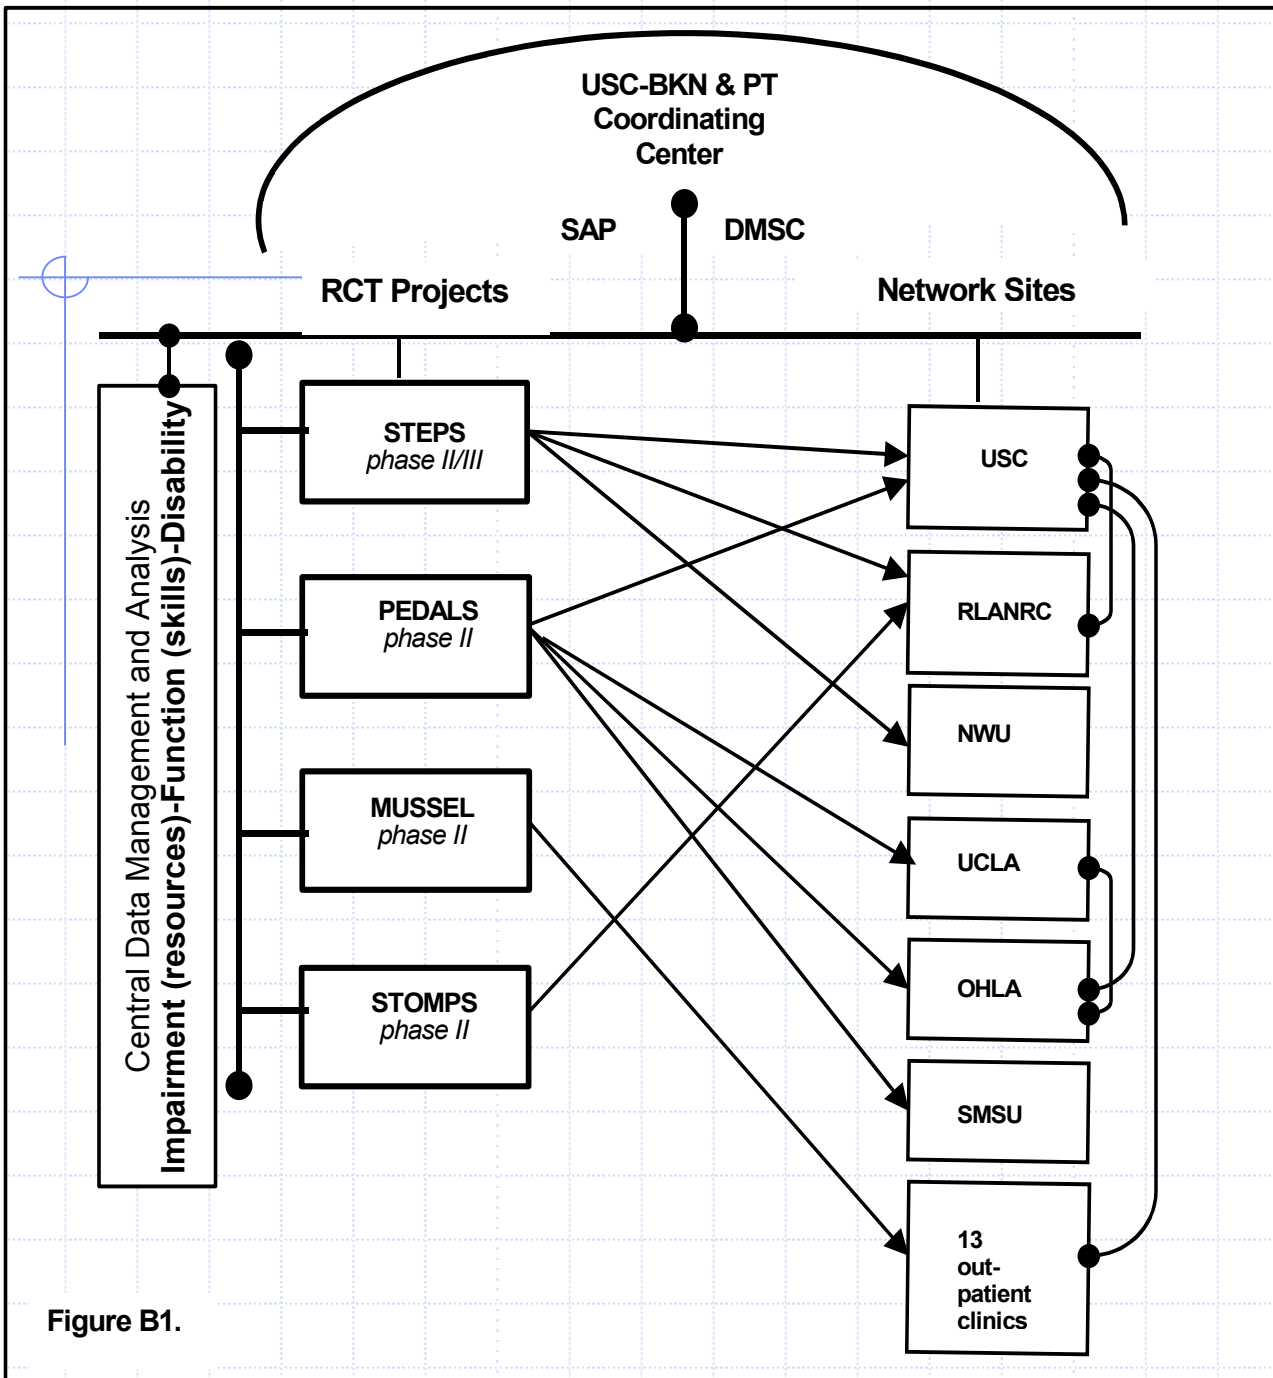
USC-BKN & PT Coordinating Center

SAP

DMSC

RCT Projects

Network Sites

Central Data Management and Analysis
Impairment (resources)-Function (skills)-Disability

STEPS
phase II/III

PEDALS
phase II

MUSSEL
phase II

STOMPS
phase II

USC

RLANRC

NWU

UCLA

OHLA

SMSU

13 out-patient clinics

Figure B1.